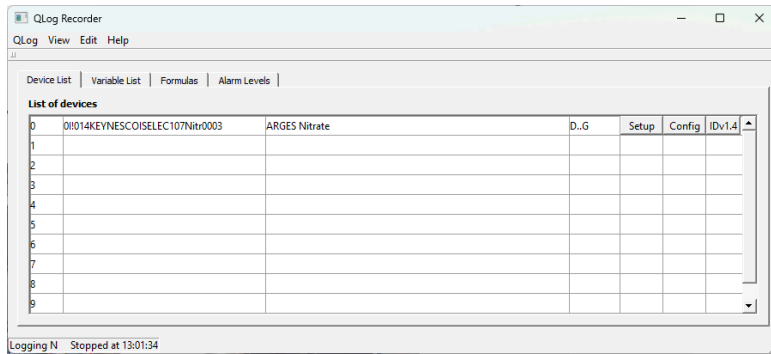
QLog Recorder

QLog View Edit Help

Device List | Variable List | Formulas | Alarm Levels

List of devices

| 0 | 0!!014KEYNESCOISELEC107Nitr0003 | ARGES Nitrate | D..G | Setup | Config | IDv1.4 |
|---|---|---|---|---|---|---|
| 1 | | | | | | |
| 2 | | | | | | |
| 3 | | | | | | |
| 4 | | | | | | |
| 5 | | | | | | |
| 6 | | | | | | |
| 7 | | | | | | |
| 8 | | | | | | |
| 9 | | | | | | |

Logging N Stopped at 13:01:34